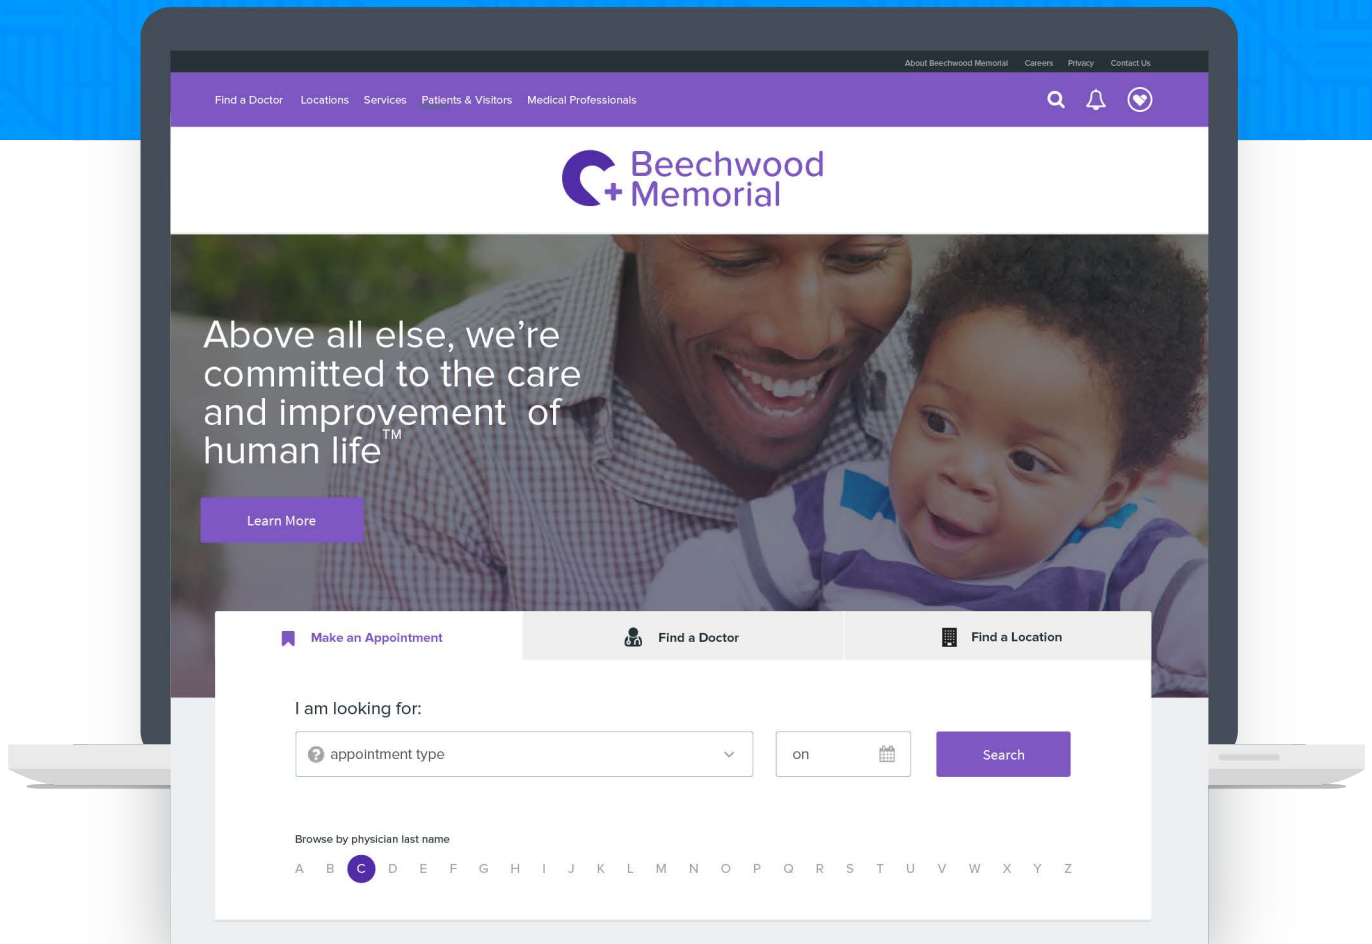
About Beechwood Memorial Careers Privacy Contact Us

Find a Doctor Locations Services Patients & Visitors Medical Professionals

Beechwood Memorial

Above all else, we're committed to the care and improvement of human life™

Learn More

Make an Appointment

Find a Doctor

Find a Location

I am looking for:

appointment type

on

Search

Browse by physician last name

A B C D E F G H I J K L M N O P Q R S T U V W X Y Z